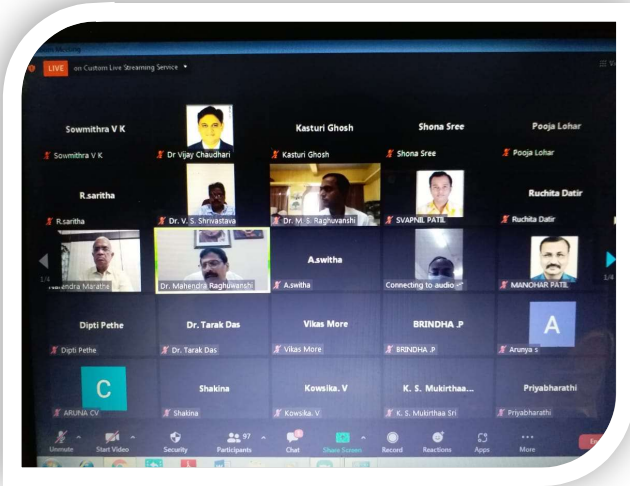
LIVE on Custom Live Streaming Service

Sowmithra V K
Sowmithra V K

Dr Vijay Chaudhari

Kasturi Ghosh
Kasturi Ghosh

Shona Sree
Shona Sree

Pooja Lohar
Pooja Lohar

R.saritha
R.saritha

Dr. V. S. Shrivastava

Dr. M. S. Raghuvanshi

SVAPNIL PATIL

Ruchita Datir
Ruchita Datir

1/4

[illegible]endra Marathe

Dr. Mahendra Raghuwanshi

A.switha
A.switha

Connecting to audio

MANOHAR PATIL

Dipti Pethe
Dipti Pethe

Dr. Tarak Das
Dr. Tarak Das

Vikas More
Vikas More

BRINDHA .P
BRINDHA .P

A
Arunya s

C
ARUNA CV

Shakina
Shakina

Kowsika. V
Kowsika. V

K. S. Mukirthaa...
K. S. Mukirthaa Sri

Priyabharathi
Priyabharathi

Unmute
Start Video
Security
97
Participants
Chat
Share Screen
Record
Reactions
Apps
More